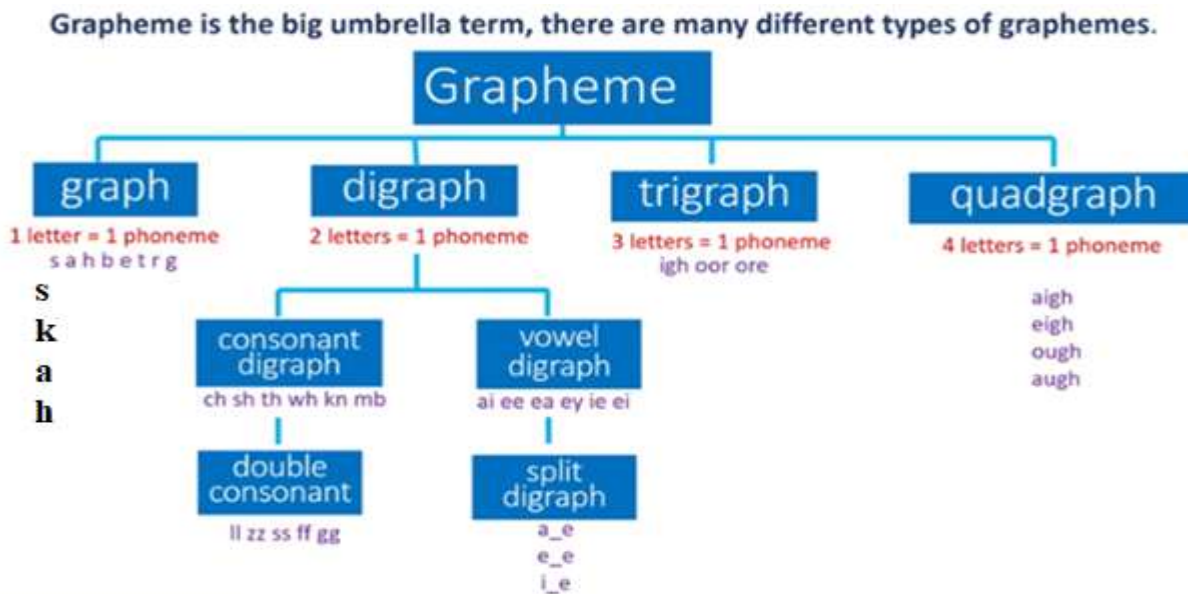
Grapheme is the big umbrella term, there are many different types of graphemes.

Grapheme

graph
1 letter = 1 phoneme
s a h b e t r g

s
k
a
h

digraph
2 letters = 1 phoneme

consonant digraph
ch sh th wh kn mb

double consonant
ll zz ss ff gg

vowel digraph
ai ee ea ey ie ei

split digraph
a_e
e_e
i_e

trigraph
3 letters = 1 phoneme
igh oor ore

quadgraph
4 letters = 1 phoneme

aigh
eigh
ough
augh